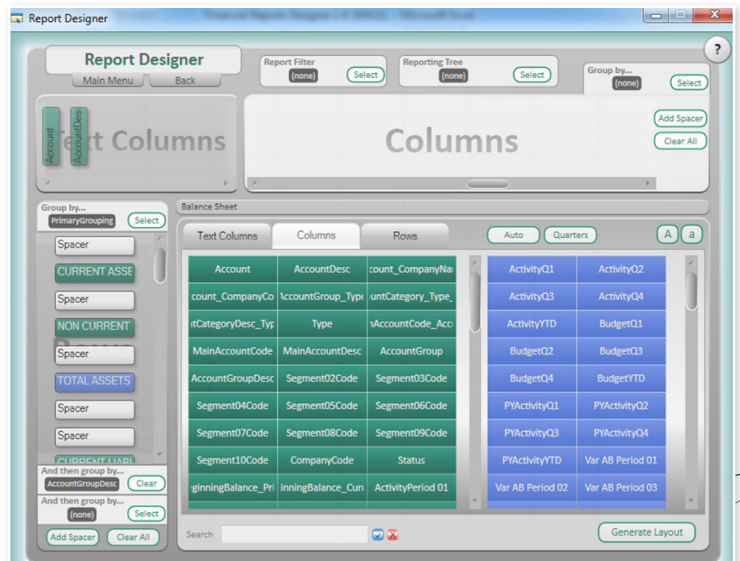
Report Designer

Financial Reports Designer 2.4.30432 - Microsoft Excel

?

Report Designer
Main Menu
Back

Report Filter
(none)
Select

Reporting Tree
(none)
Select

Group by...
(none)
Select

Account
AccountDesc
Text Columns

Columns

Add Spacer
Clear All

Group by...
PrimaryGrouping
Select

Spacer
CURRENT ASSE
Spacer
NON CURRENT
Spacer
TOTAL ASSETS
Spacer
Spacer
CURRENT LIABI

And then group by...
AccountGroupDesc
Clear

And then group by...
(none)
Select

Add Spacer
Clear All

Balance Sheet

Text Columns
Columns
Rows

Auto
Quarters
A
a

| Account | AccountDesc | count_CompanyNa |
|---|---|---|
| count_CompanyCo | AccountGroup_Typ | untCategory_Type_ |
| ntCategoryDesc_Typ | Type | nAccountCode_Acc |
| MainAccountCode | MainAccountDesc | AccountGroup |
| AccountGroupDesc | Segment02Code | Segment03Code |
| Segment04Code | Segment05Code | Segment06Code |
| Segment07Code | Segment08Code | Segment09Code |
| Segment10Code | CompanyCode | Status |
| ginningBalance_Pri | inningBalance_Curr | ActivityPeriod 01 |

| ActivityQ1 | ActivityQ2 |
|---|---|
| ActivityQ3 | ActivityQ4 |
| ActivityYTD | BudgetQ1 |
| BudgetQ2 | BudgetQ3 |
| BudgetQ4 | BudgetYTD |
| PYActivityQ1 | PYActivityQ2 |
| PYActivityQ3 | PYActivityQ4 |
| PYActivityYTD | Var AB Period 01 |
| Var AB Period 02 | Var AB Period 03 |

Search

Generate Layout